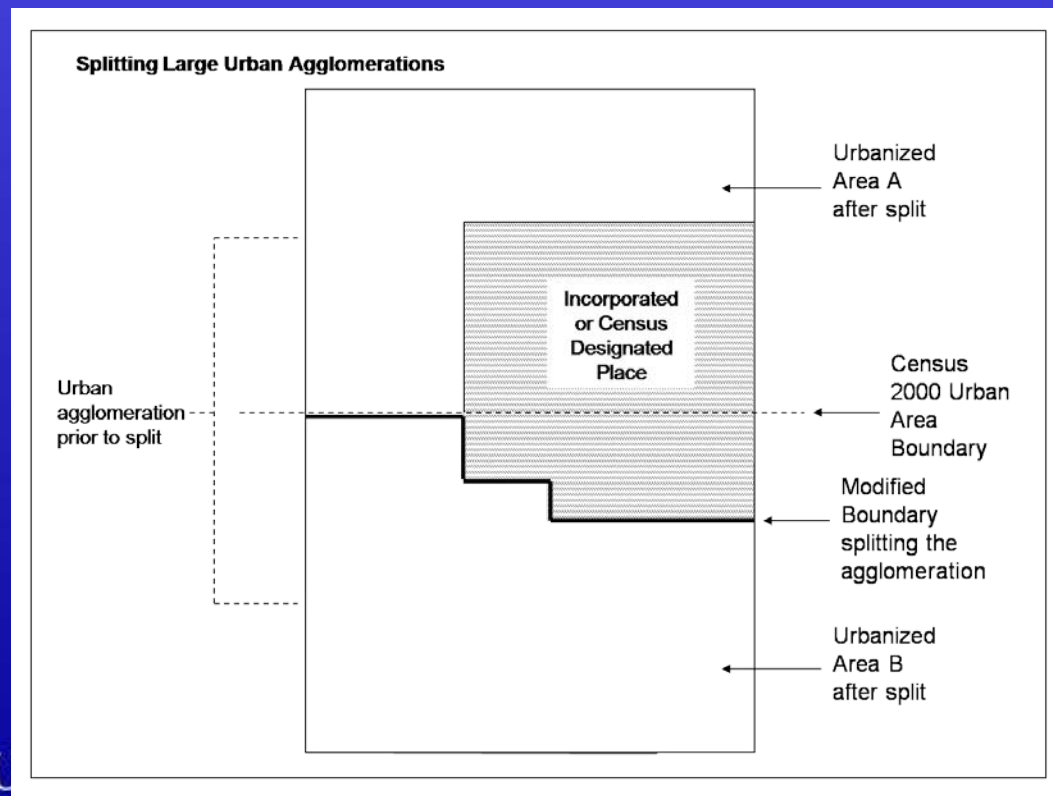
Splitting Large Urban Agglomerations

Urbanized Area A after split

Incorporated or Census Designated Place

Urban agglomeration prior to split

Census 2000 Urban Area Boundary

Modified Boundary splitting the agglomeration

Urbanized Area B after split